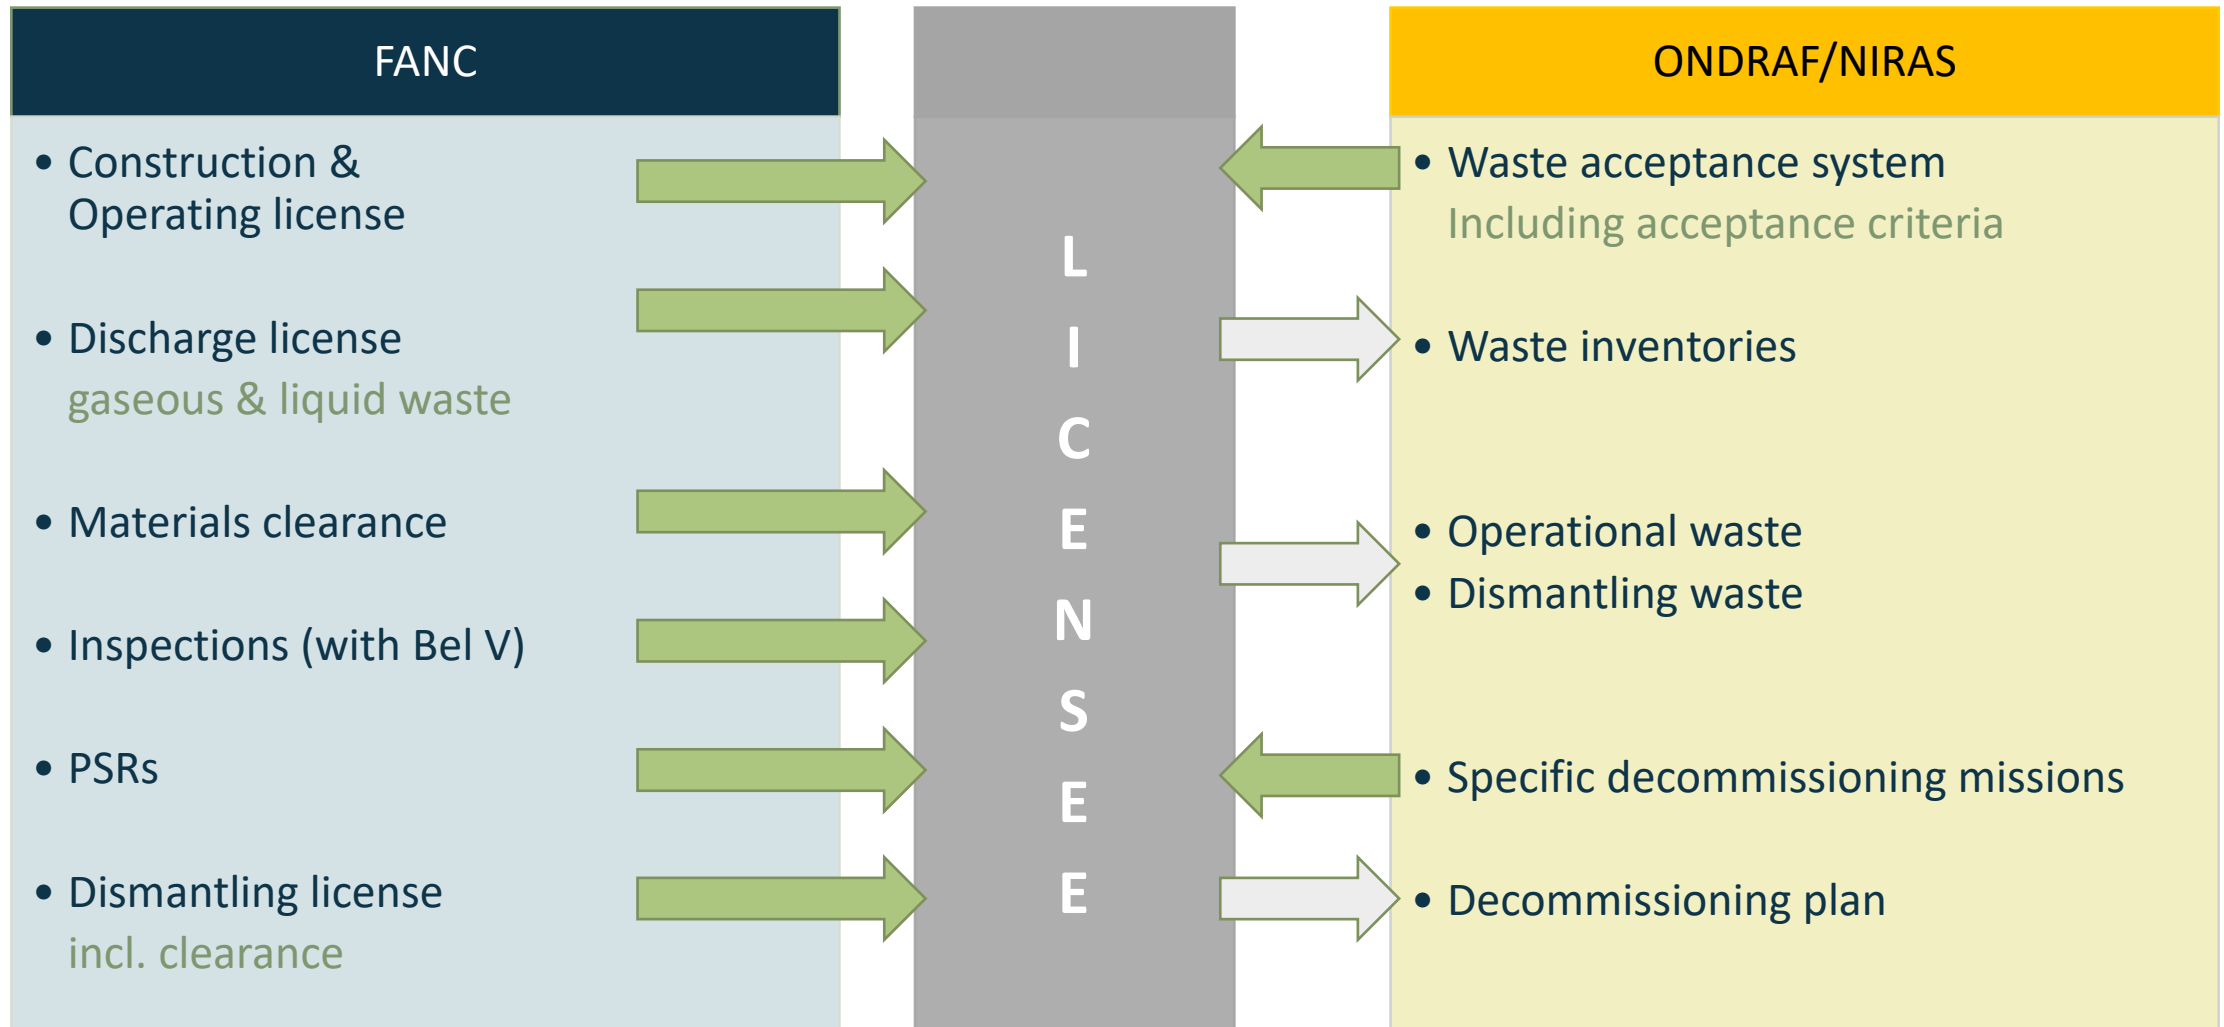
FANC

- Construction & Operating license
- Discharge license
gaseous & liquid waste
- Materials clearance
- Inspections (with Bel V)
- PSRs
- Dismantling license
incl. clearance

LICENSEE

ONDRAF/NIRAS

- Waste acceptance system
Including acceptance criteria
- Waste inventories
- Operational waste
- Dismantling waste
- Specific decommissioning missions
- Decommissioning plan